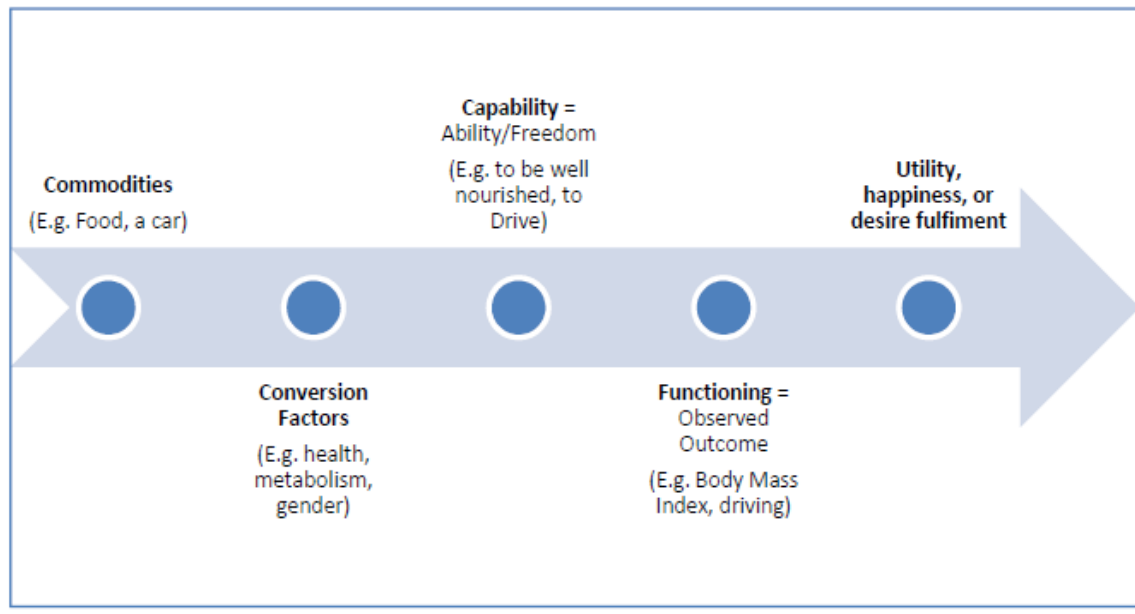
Commodities
(E.g. Food, a car)

Conversion Factors
(E.g. health, metabolism, gender)

Capability =
Ability/Freedom
(E.g. to be well nourished, to Drive)

Functioning =
Observed Outcome
(E.g. Body Mass Index, driving)

Utility, happiness, or desire fulfiment